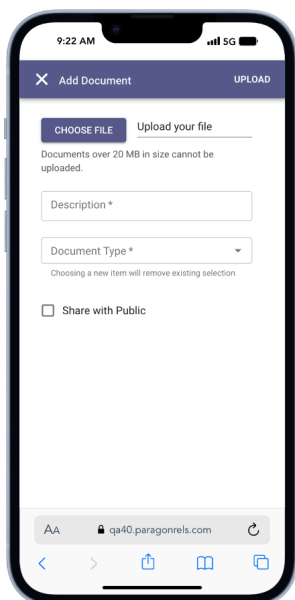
9:22 AM 5G

Add Document UPLOAD

CHOOSE FILE Upload your file

Documents over 20 MB in size cannot be uploaded.

Description *

Document Type *

Choosing a new item will remove existing selection

Share with Public

AA qa40.paragonrels.com